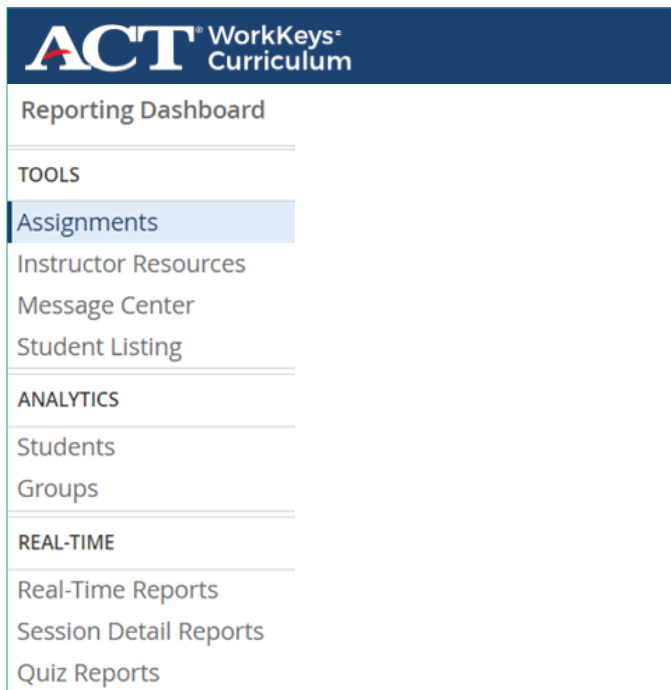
ACT® WorkKeys® Curriculum

Reporting Dashboard

TOOLS

Assignments

Instructor Resources

Message Center

Student Listing

ANALYTICS

Students

Groups

REAL-TIME

Real-Time Reports

Session Detail Reports

Quiz Reports